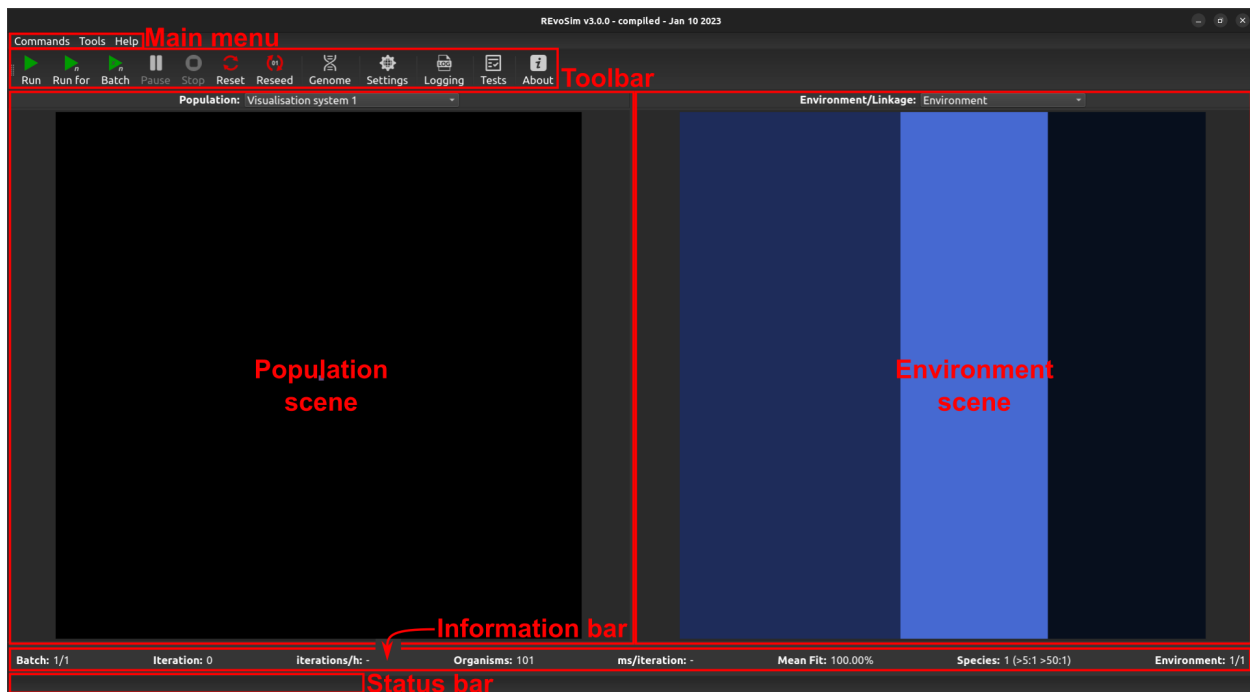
REvoSim v3.0.0 - compiled - Jan 10 2023

Commands Tools Help Main menu

Run Run for Batch Pause Stop Reset Reseed Genome Settings Logging Tests About Toolbar

Population: Visualisation system 1

Environment/Linkage: Environment

Population scene

Environment scene

Information bar

Batch: 1/1 Iteration: 0 iterations/h: - Organisms: 101 ms/iteration: - Mean Fit: 100.00% Species: 1 (>5:1 >50:1) Environment: 1/1

Status bar